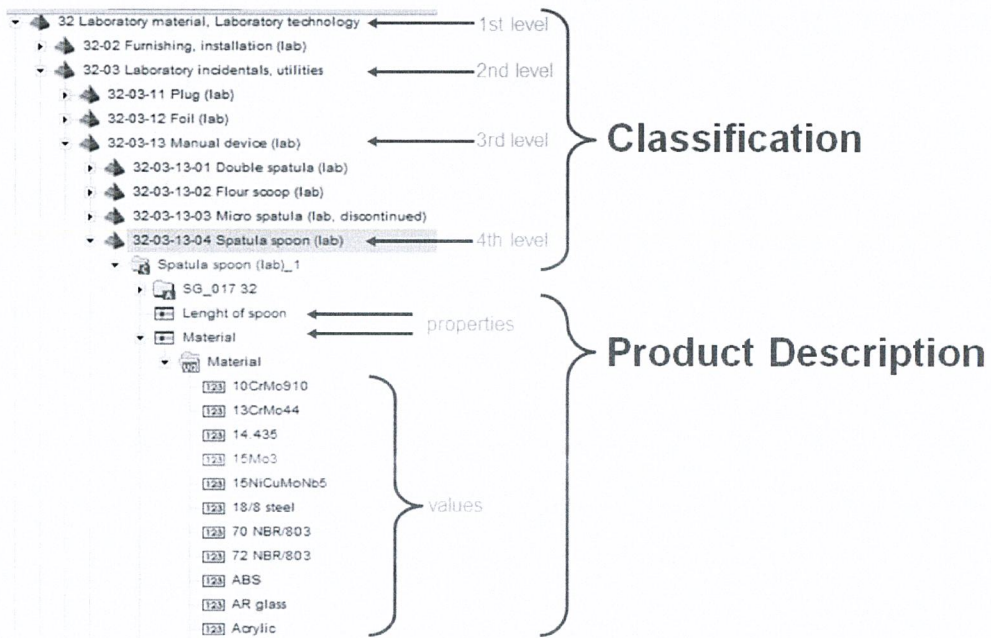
32 Laboratory material, Laboratory technology
1st level
32-02 Furnishing, installation (lab)
32-03 Laboratory incidentals, utilities
2nd level
32-03-11 Plug (lab)
32-03-12 Foil (lab)
32-03-13 Manual device (lab)
3rd level
32-03-13-01 Double spatula (lab)
32-03-13-02 Flour scoop (lab)
32-03-13-03 Micro spatula (lab, discontinued)
32-03-13-04 Spatula spoon (lab)
4th level
Classification
Spatula spoon (lab)_1
SG_017 32
Lenght of spoon
Material
properties
Material
Product Description
123 10CrMo910
123 13CrMo44
123 14.435
123 15Mo3
123 15NiCuMoNb5
123 18/8 steel
values
123 70 NBR/803
123 72 NBR/803
123 ABS
123 AR glass
123 Acrylic